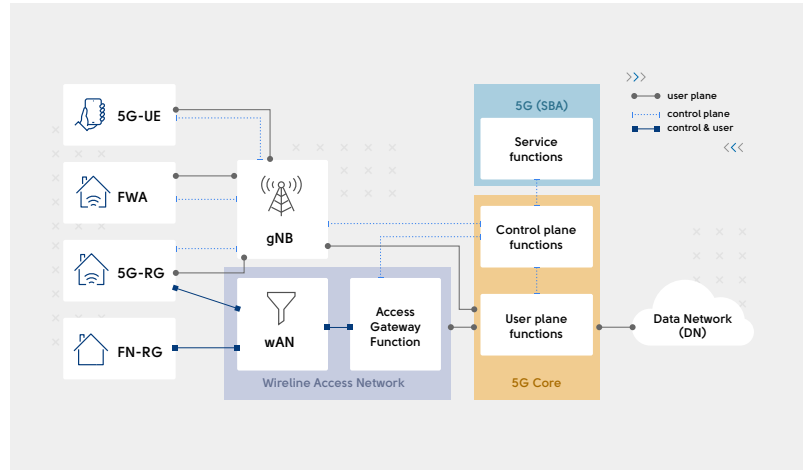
5G-UE

FWA

5G-RG

FN-RG

gNB

wAN

Access Gateway Function

Wireline Access Network

5G (SBA)

Service functions

Control plane functions

User plane functions

5G Core

Data Network (DN)

user plane

control plane

control & user